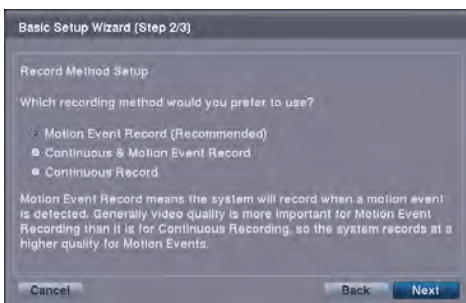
Basic Setup Wizard (Step 2/3)

Record Method Setup

Which recording method would you prefer to use?

Motion Event Record (Recommended)
Continuous & Motion Event Record
Continuous Record

Motion Event Record means the system will record when a motion event is detected. Generally video quality is more important for Motion Event Recording than it is for Continuous Recording, so the system records at a higher quality for Motion Events.

Cancel
Back
Next